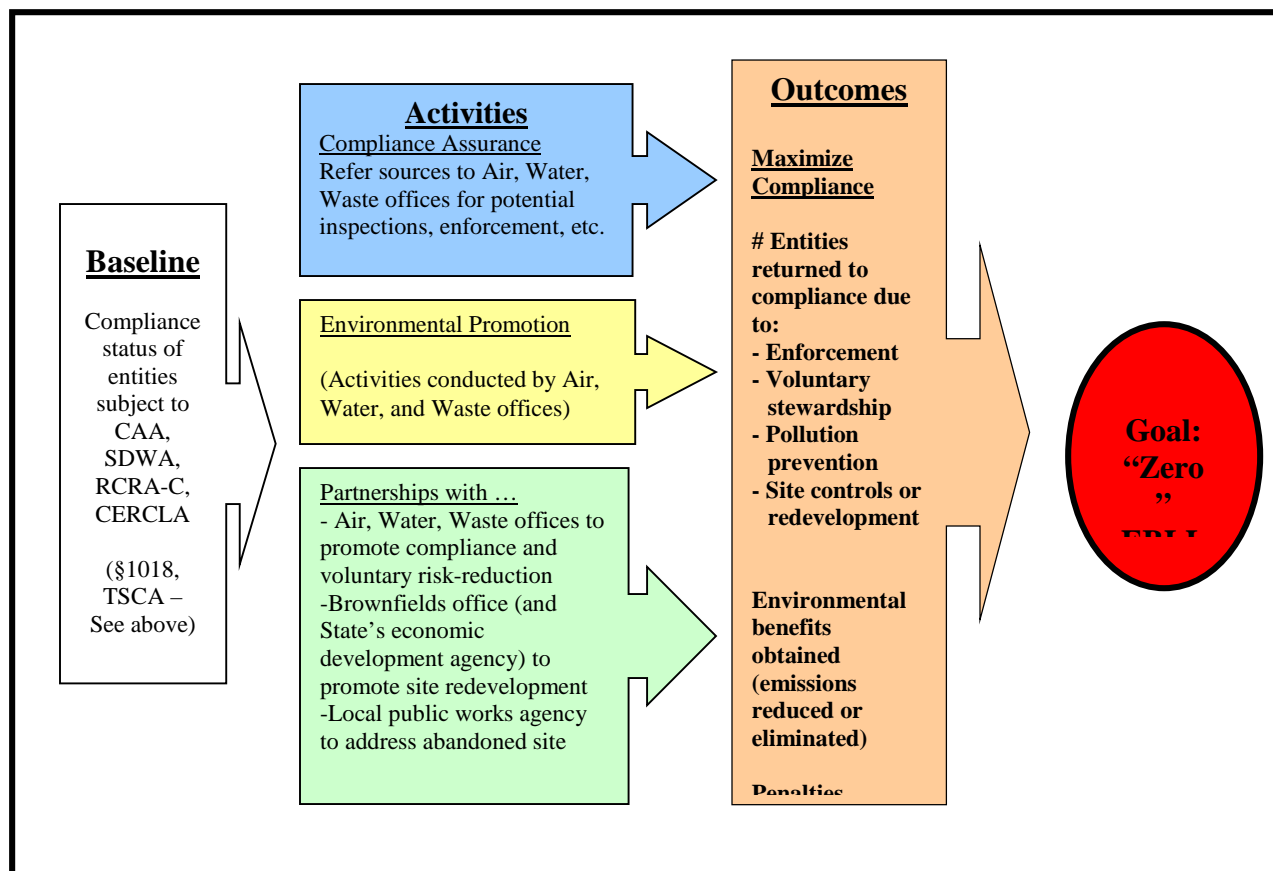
Baseline

Compliance status of entities subject to CAA, SDWA, RCRA-C, CERCLA

(§1018, TSCA – See above)

Activities

Compliance Assurance
Refer sources to Air, Water, Waste offices for potential inspections, enforcement, etc.

Environmental Promotion

(Activities conducted by Air, Water, and Waste offices)

Partnerships with …
- Air, Water, Waste offices to promote compliance and voluntary risk-reduction
-Brownfields office (and State's economic development agency) to promote site redevelopment
-Local public works agency to address abandoned site

Outcomes

Maximize Compliance

# Entities returned to compliance due to:
- Enforcement
- Voluntary stewardship
- Pollution prevention
- Site controls or redevelopment

Environmental benefits obtained (emissions reduced or eliminated)

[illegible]

Goal: "Zero
"
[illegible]